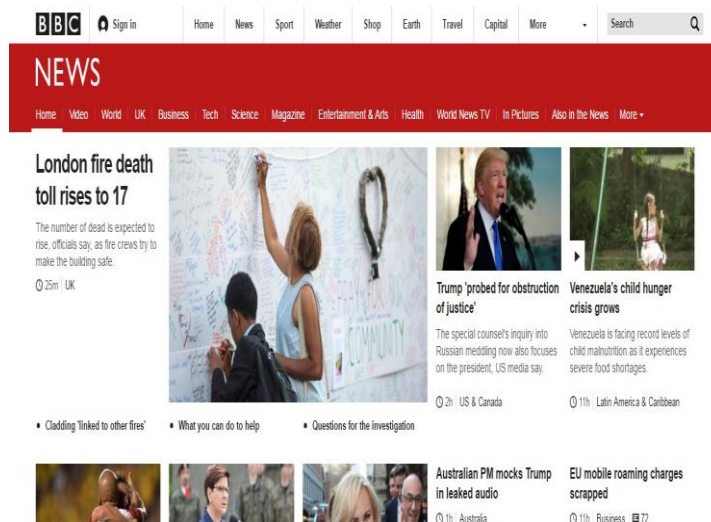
BBC Sign in Home News Sport Weather Shop Earth Travel Capital More Search

NEWS

Home Video World UK Business Tech Science Magazine Entertainment & Arts Health World News TV In Pictures Also in the News More

London fire death toll rises to 17

The number of dead is expected to rise, officials say, as fire crews try to make the building safe.

25m UK

Trump 'probed for obstruction of justice'

The special counsel's inquiry into Russian meddling now also focuses on the president, US media say.

2h US & Canada

Venezuela's child hunger crisis grows

Venezuela is facing record levels of child malnutrition as it experiences severe food shortages.

11h Latin America & Caribbean

• Cladding 'linked to other fires'
• What you can do to help
• Questions for the investigation

Australian PM mocks Trump in leaked audio

1h Australia

EU mobile roaming charges scrapped

11h Business 72